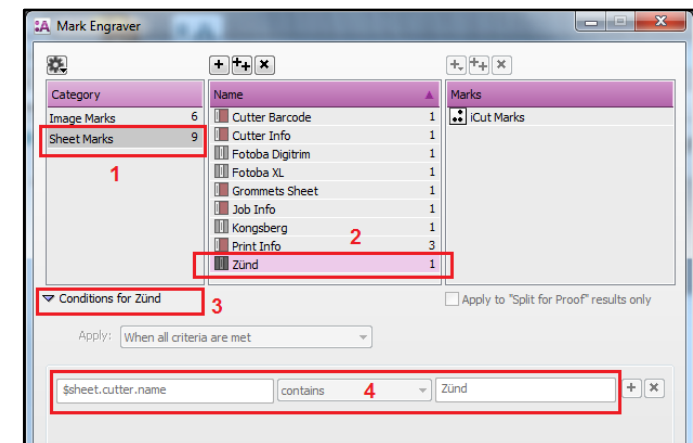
Mark Engraver

| Category | |
|---|---|
| Image Marks | 6 |
| Sheet Marks | 9 |

1

| Name | |
|---|---|
| Cutter Barcode | 1 |
| Cutter Info | 1 |
| Fotoba Digitrim | 1 |
| Fotoba XL | 1 |
| Grommets Sheet | 1 |
| Job Info | 1 |
| Kongsberg | 1 |
| Print Info | 3 |
| Zünd | 1 |

2

| Marks |
|---|
| iCut Marks |

Conditions for Zünd

3

Apply to "Split for Proof" results only

Apply: When all criteria are met

$sheet.cutter.name | contains | Zünd

4